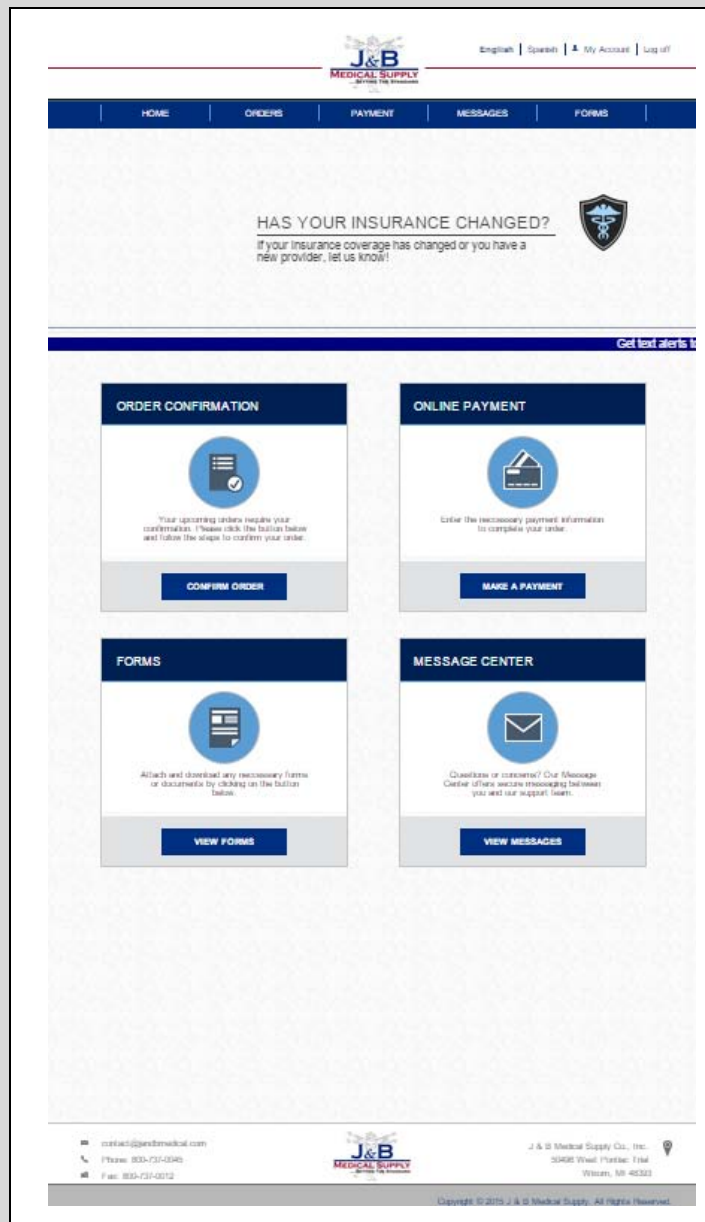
J&B MEDICAL SUPPLY
BEYOND THE STANDARD

English | Spanish | My Account | Log off

HOME | ORDERS | PAYMENT | MESSAGES | FORMS

HAS YOUR INSURANCE CHANGED?
If your insurance coverage has changed or you have a new provider, let us know!

Get text alerts fo

ORDER CONFIRMATION

Your upcoming orders require your confirmation. Please click the button below and follow the steps to confirm your order.

CONFIRM ORDER

ONLINE PAYMENT

Enter the neccessary payment information to complete your order.

MAKE A PAYMENT

FORMS

Attach and download any necessary forms or documents by clicking on the button below.

VIEW FORMS

MESSAGE CENTER

Questions or concerns? Our Message Center offers secure messaging between you and our support team.

VIEW MESSAGES

contact@jandbmedical.com
Phone: 800-737-0045
Fax: 800-737-0012

J&B MEDICAL SUPPLY
BEYOND THE STANDARD

J & B Medical Supply Co., Inc.
50496 West Pontiac Trail
Wixom, MI 48393

Copyright © 2015 J & B Medical Supply. All Rights Reserved.